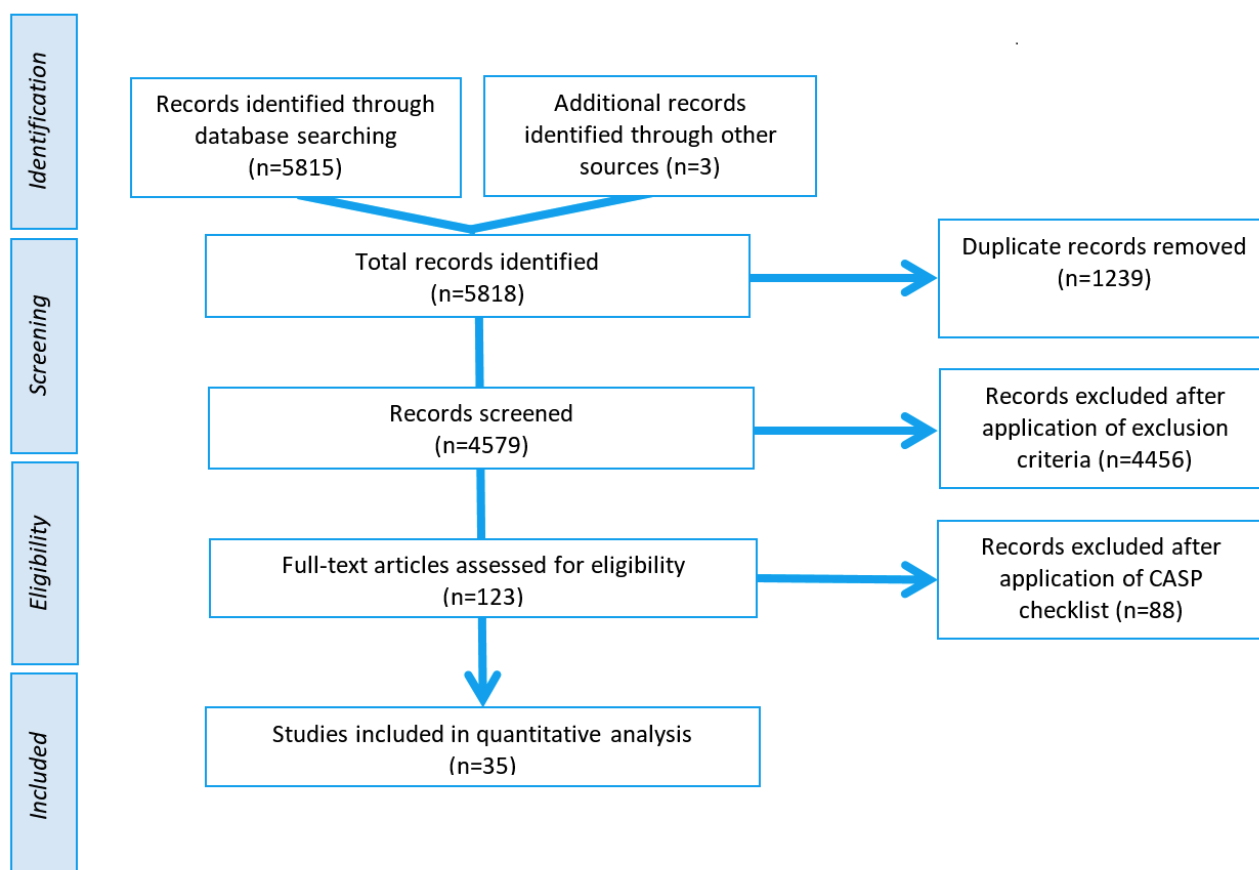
Identification

Records identified through database searching (n=5815)

Additional records identified through other sources (n=3)

Screening

Total records identified (n=5818)

Duplicate records removed (n=1239)

Records screened (n=4579)

Records excluded after application of exclusion criteria (n=4456)

Eligibility

Full-text articles assessed for eligibility (n=123)

Records excluded after application of CASP checklist (n=88)

Included

Studies included in quantitative analysis (n=35)